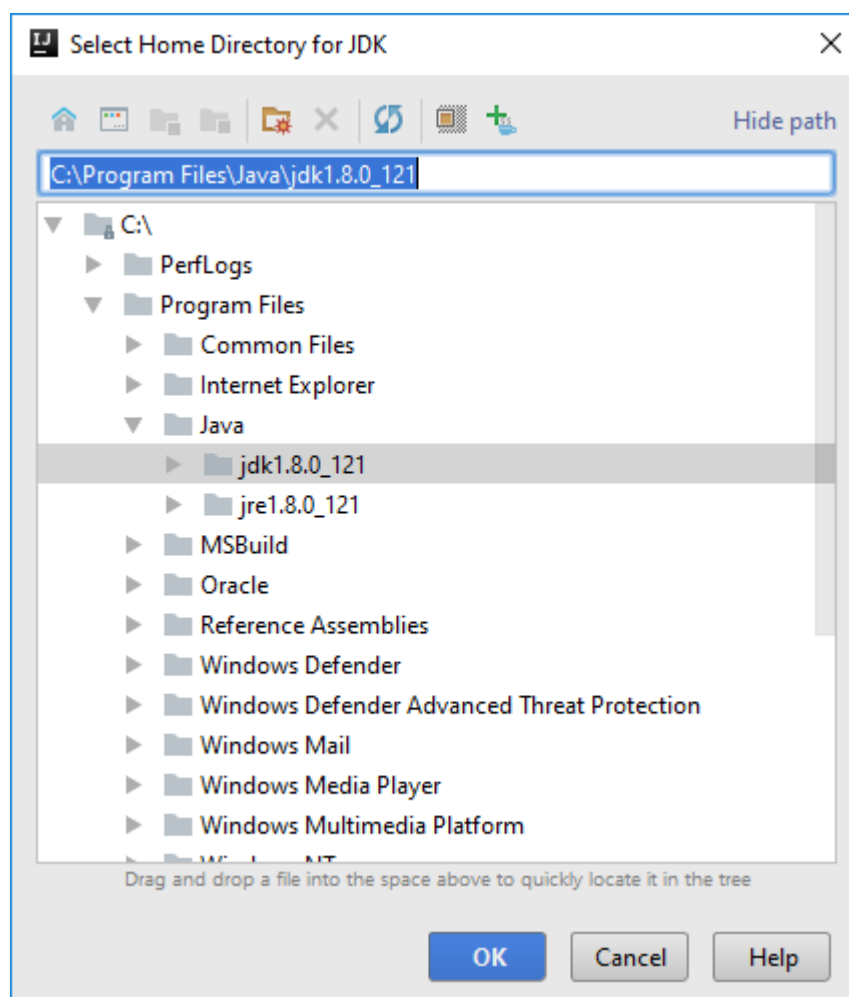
IJ Select Home Directory for JDK

Hide path

C:\Program Files\Java\jdk1.8.0_121

C:\
PerfLogs
Program Files
Common Files
Internet Explorer
Java
jdk1.8.0_121
jre1.8.0_121
MSBuild
Oracle
Reference Assemblies
Windows Defender
Windows Defender Advanced Threat Protection
Windows Mail
Windows Media Player
Windows Multimedia Platform
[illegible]

Drag and drop a file into the space above to quickly locate it in the tree

OK
Cancel
Help